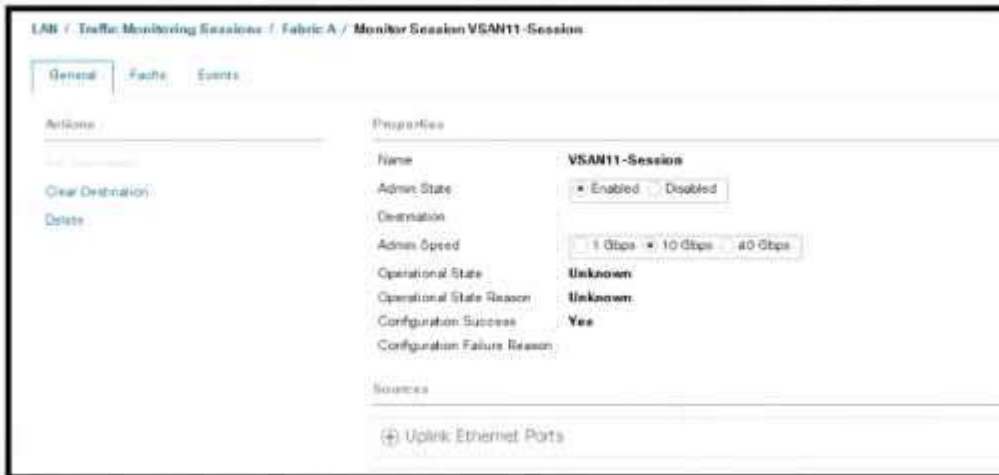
LAN / Traffic Monitoring Sessions / Fabric A / Monitor Session VSAN11-Session

General Faults Events

Actions

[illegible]

Clear Destination

Delete

Properties

Name VSAN11-Session

Admin State Enabled Disabled

Destination

Admin Speed 1 Gbps 10 Gbps 40 Gbps

Operational State Unknown

Operational State Reason Unknown

Configuration Success Yes

Configuration Failure Reason

Sources

Uplink Ethernet Ports